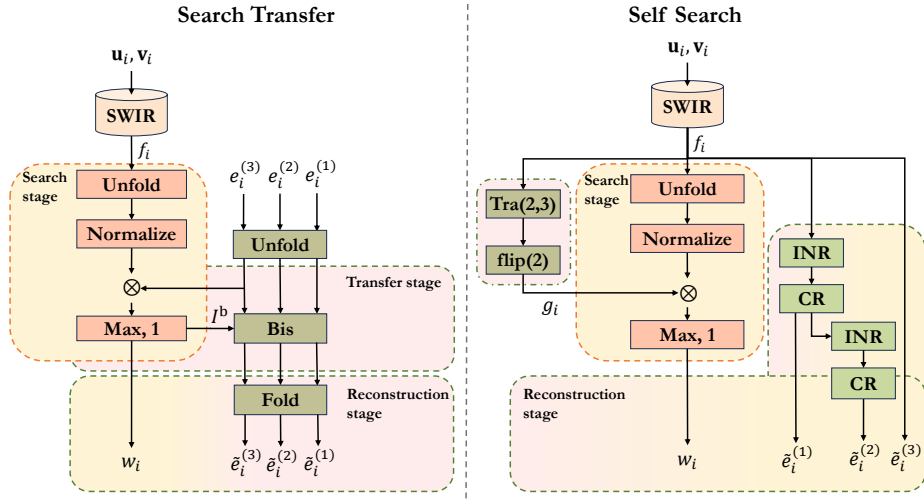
Search Transfer

$\mathbf{u}_i, \mathbf{v}_i$

SWIR

$f_i$

Search stage

Unfold

Normalize

$\otimes$

Max, 1

$e_i^{(3)}$ $e_i^{(2)}$ $e_i^{(1)}$

Unfold

Transfer stage

$I^{\mathrm{b}}$

Bis

Reconstruction stage

Fold

$w_i$

$\tilde{e}_i^{(3)}$ $\tilde{e}_i^{(2)}$ $\tilde{e}_i^{(1)}$

Self Search

$\mathbf{u}_i, \mathbf{v}_i$

SWIR

$f_i$

Tra(2,3)

flip(2)

$g_i$

Search stage

Unfold

Normalize

$\otimes$

Max, 1

INR

CR

INR

CR

Reconstruction stage

$w_i$

$\tilde{e}_i^{(1)}$

$\tilde{e}_i^{(2)}$

$\tilde{e}_i^{(3)}$